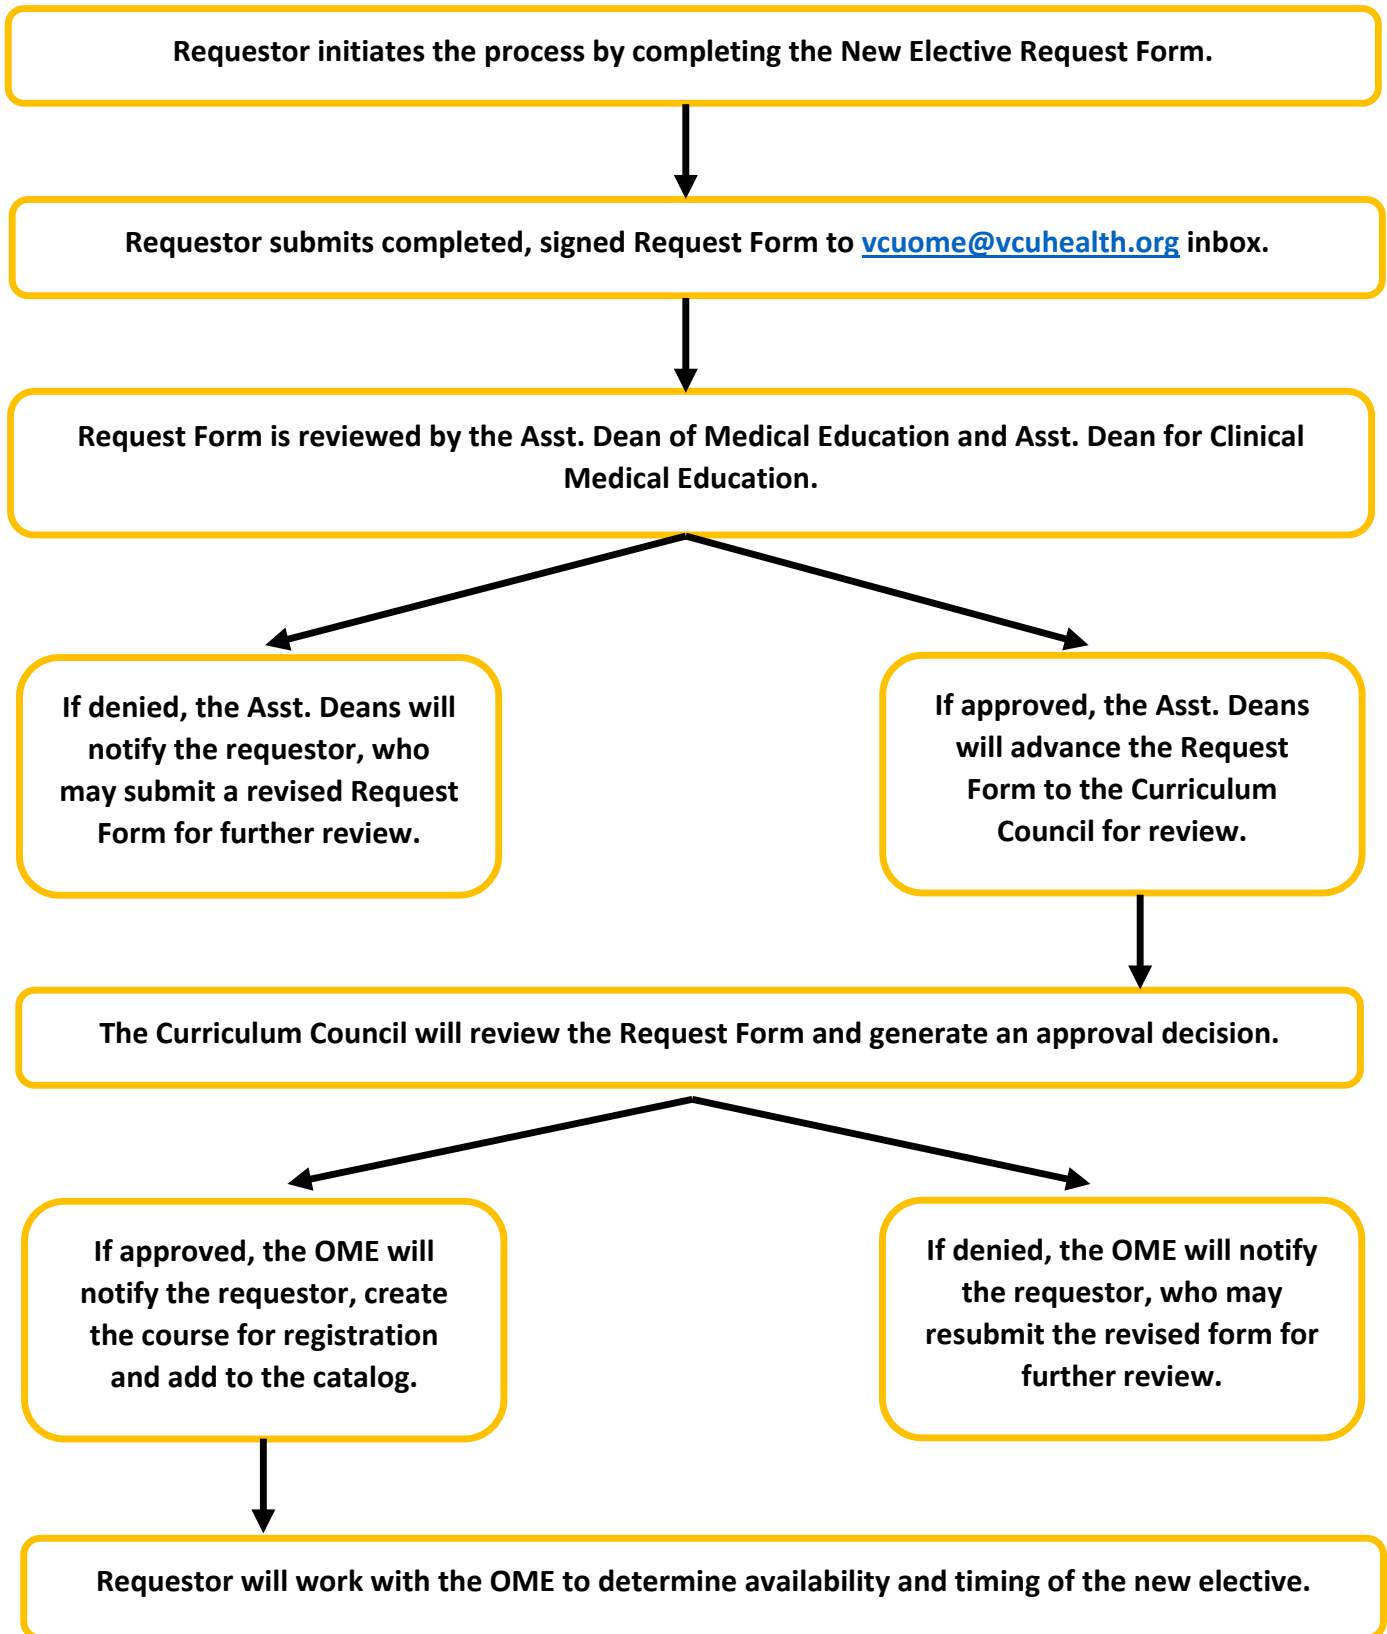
Requestor initiates the process by completing the New Elective Request Form.

Requestor submits completed, signed Request Form to vcuome@vcuhealth.org inbox.

Request Form is reviewed by the Asst. Dean of Medical Education and Asst. Dean for Clinical Medical Education.

If denied, the Asst. Deans will notify the requestor, who may submit a revised Request Form for further review.

If approved, the Asst. Deans will advance the Request Form to the Curriculum Council for review.

The Curriculum Council will review the Request Form and generate an approval decision.

If approved, the OME will notify the requestor, create the course for registration and add to the catalog.

If denied, the OME will notify the requestor, who may resubmit the revised form for further review.

Requestor will work with the OME to determine availability and timing of the new elective.